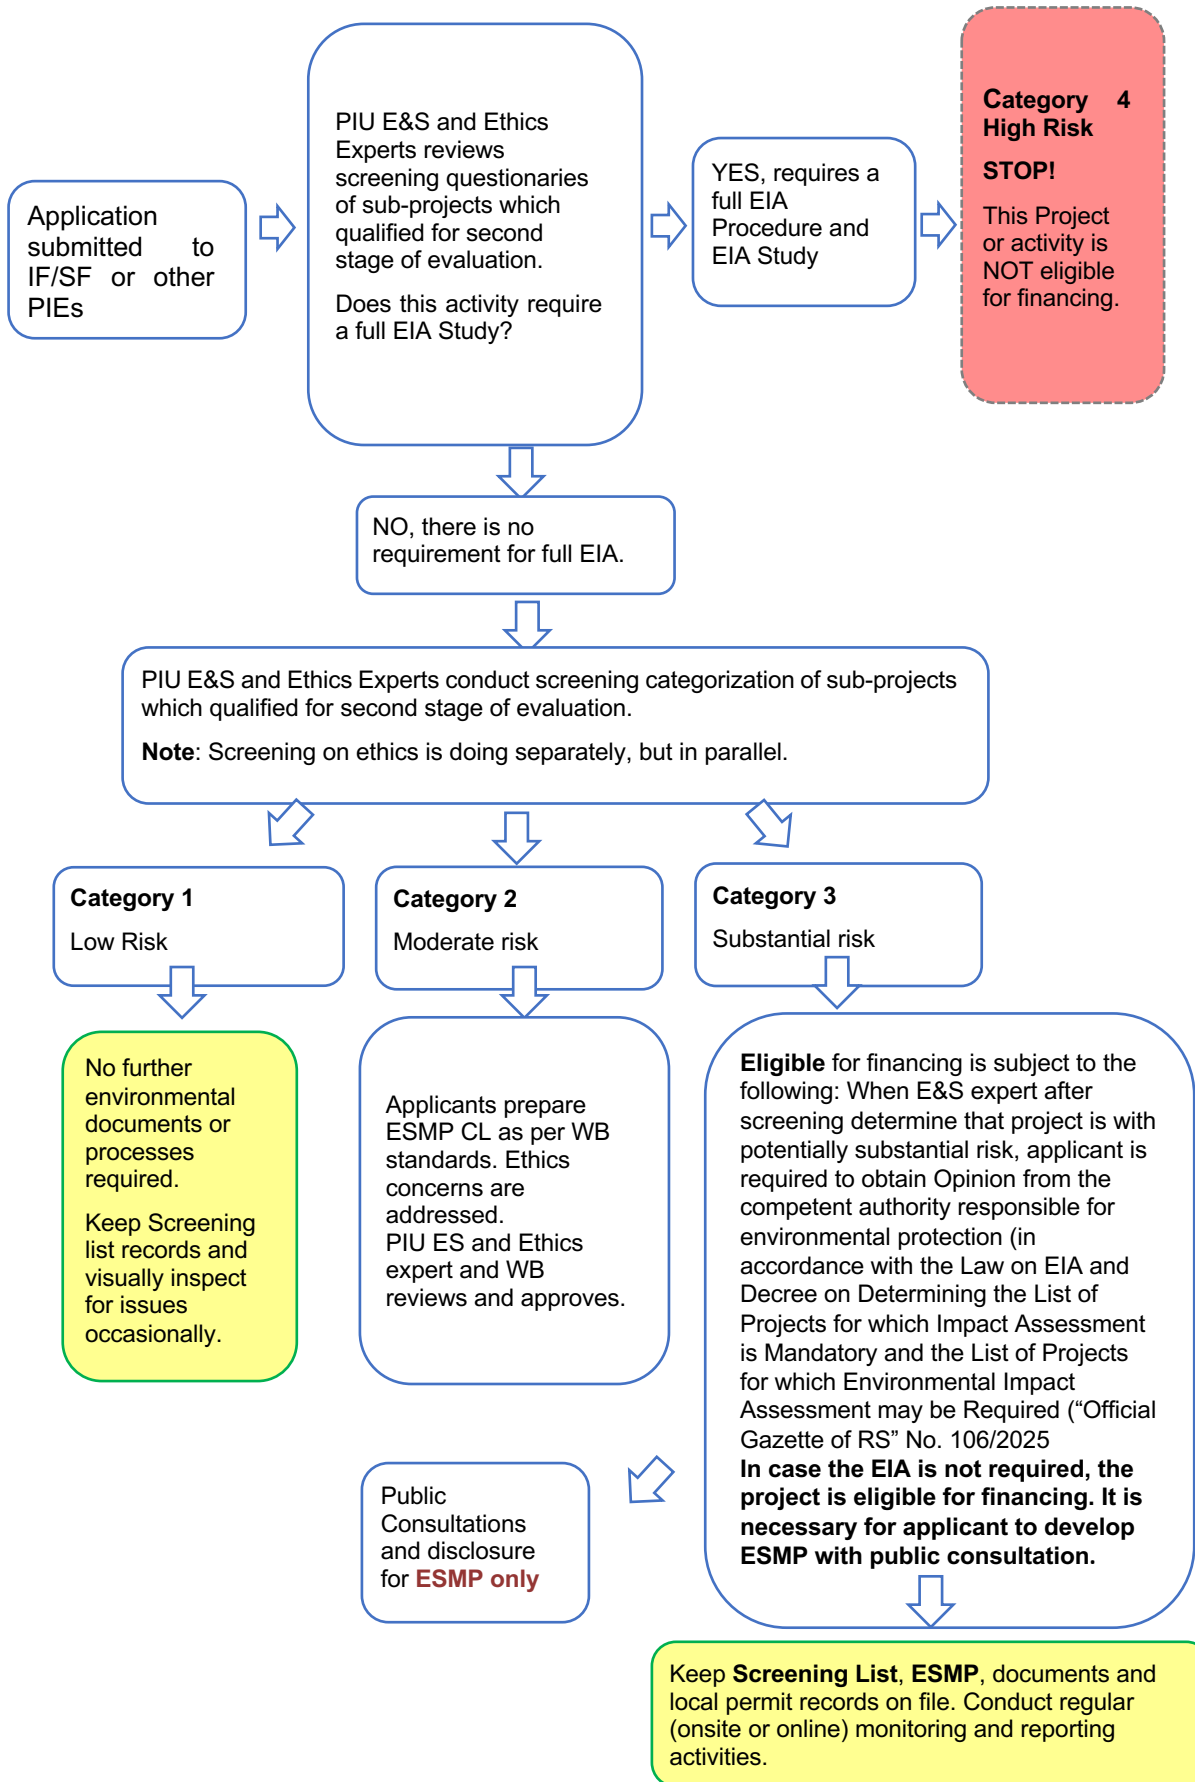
Application submitted to IF/SF or other PIEs

PIU E&S and Ethics Experts reviews screening questionaries of sub-projects which qualified for second stage of evaluation.

Does this activity require a full EIA Study?

YES, requires a full EIA Procedure and EIA Study

Category 4 High Risk

STOP!

This Project or activity is NOT eligible for financing.

NO, there is no requirement for full EIA.

PIU E&S and Ethics Experts conduct screening categorization of sub-projects which qualified for second stage of evaluation.

Note: Screening on ethics is doing separately, but in parallel.

Category 1

Low Risk

Category 2

Moderate risk

Category 3

Substantial risk

No further environmental documents or processes required.

Keep Screening list records and visually inspect for issues occasionally.

Applicants prepare ESMP CL as per WB standards. Ethics concerns are addressed.
PIU ES and Ethics expert and WB reviews and approves.

Eligible for financing is subject to the following: When E&S expert after screening determine that project is with potentially substantial risk, applicant is required to obtain Opinion from the competent authority responsible for environmental protection (in accordance with the Law on EIA and Decree on Determining the List of Projects for which Impact Assessment is Mandatory and the List of Projects for which Environmental Impact Assessment may be Required ("Official Gazette of RS" No. 106/2025
In case the EIA is not required, the project is eligible for financing. It is necessary for applicant to develop ESMP with public consultation.

Public Consultations and disclosure for ESMP only

Keep Screening List, ESMP, documents and local permit records on file. Conduct regular (onsite or online) monitoring and reporting activities.